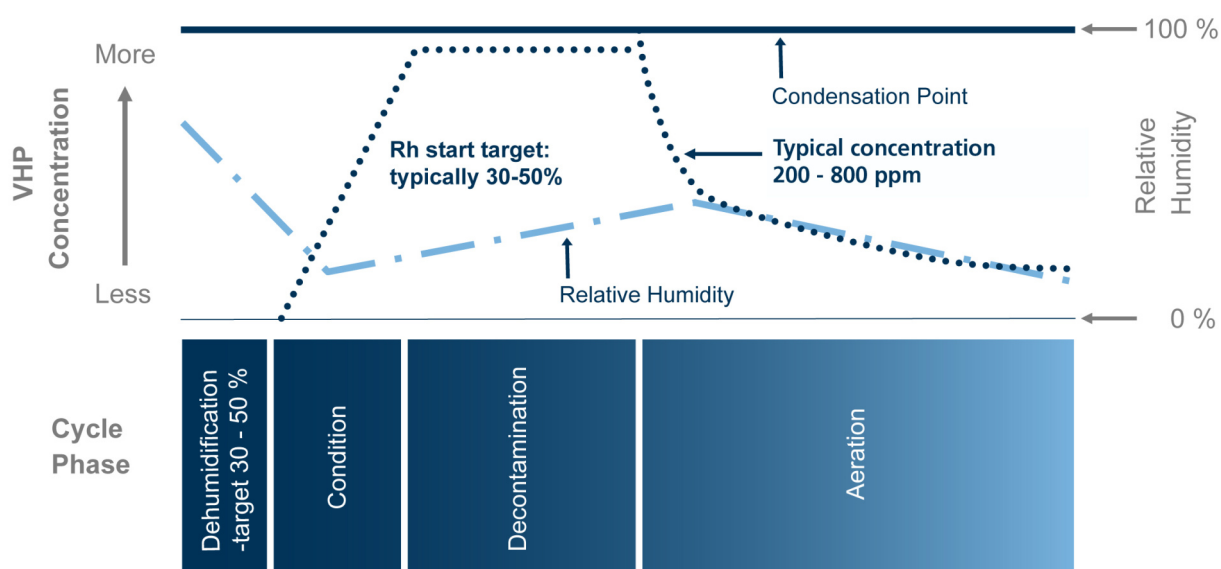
More

VHP Concentration

Less

100 %

Condensation Point

Rh start target: typically 30-50%

Typical concentration 200 - 800 ppm

Relative Humidity

Relative Humidity

0 %

Cycle Phase

Dehumidification -target 30 - 50 %

Condition

Decontamination

Aeration